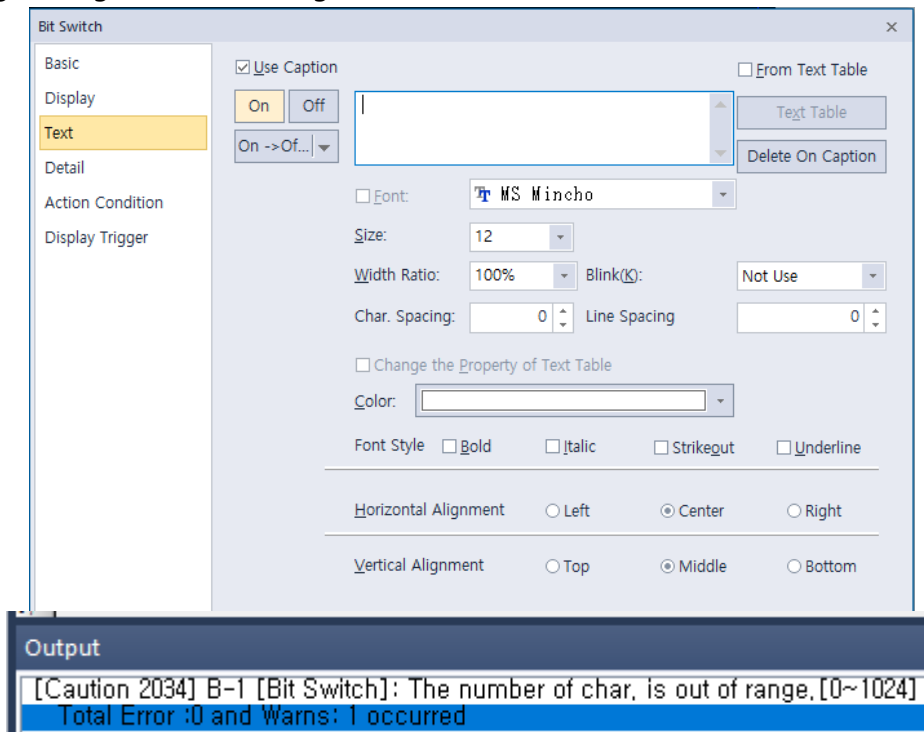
Bit Switch

Basic
Display
Text
Detail
Action Condition
Display Trigger

☑ Use Caption
☐ From Text Table
On Off
On ->Of...
Text Table
Delete On Caption
☐ Font: MS Mincho
Size: 12
Width Ratio: 100% Blink(K): Not Use
Char. Spacing: 0 Line Spacing 0
☐ Change the Property of Text Table
Color:
Font Style ☐ Bold ☐ Italic ☐ Strikeout ☐ Underline
Horizontal Alignment ○ Left ◉ Center ○ Right
Vertical Alignment ○ Top ◉ Middle ○ Bottom

Output
[Caution 2034] B-1 [Bit Switch]: The number of char. is out of range.[0~1024]
Total Error :0 and Warns: 1 occurred